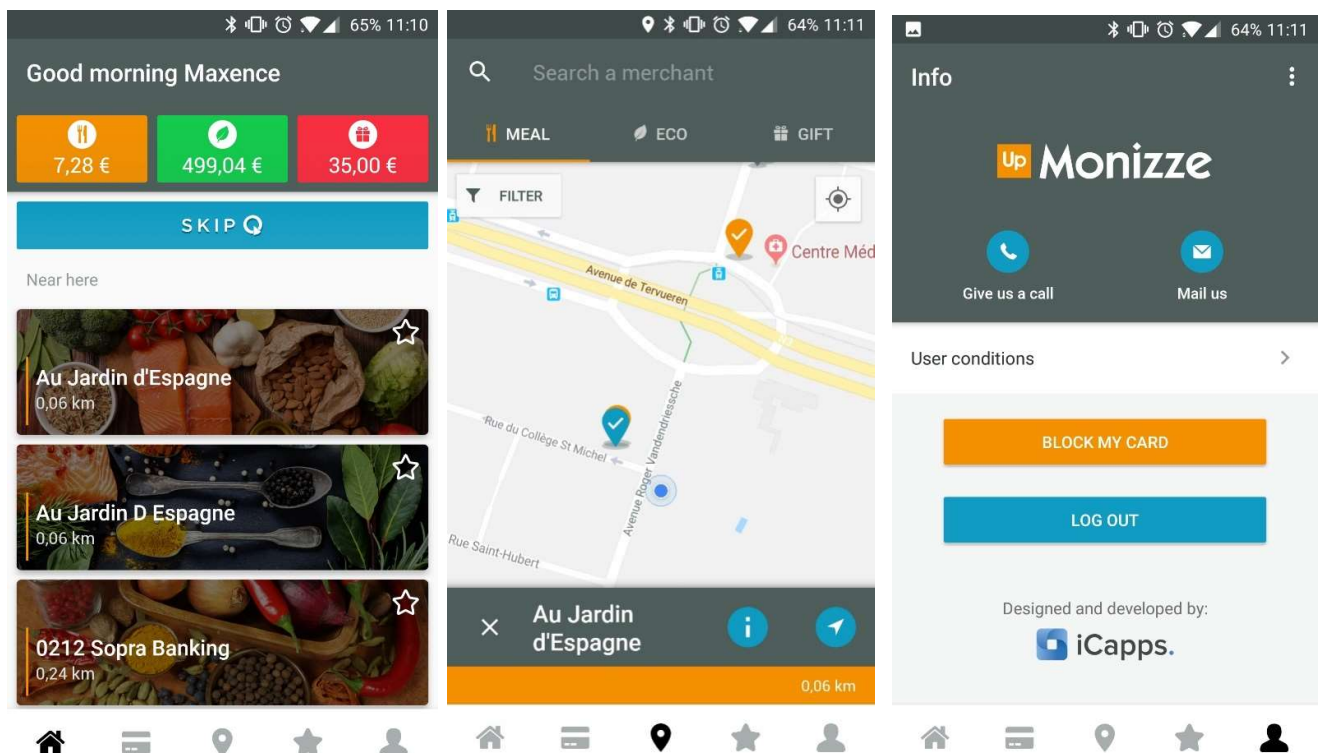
65% 11:10

Good morning Maxence

7,28 €

499,04 €

35,00 €

SKIP Q

Near here

Au Jardin d'Espagne
0,06 km

Au Jardin D Espagne
0,06 km

0212 Sopra Banking
0,24 km

64% 11:11

Search a merchant

MEAL

ECO

GIFT

FILTER

Centre Méd

Avenue de Tervueren

Rue du Collège St Michel

Avenue Roger Vandendriessche

Rue Saint-Hubert

Au Jardin d'Espagne

0,06 km

64% 11:11

Info

Up Monizze

Give us a call

Mail us

User conditions

BLOCK MY CARD

LOG OUT

Designed and developed by:

iCapps.